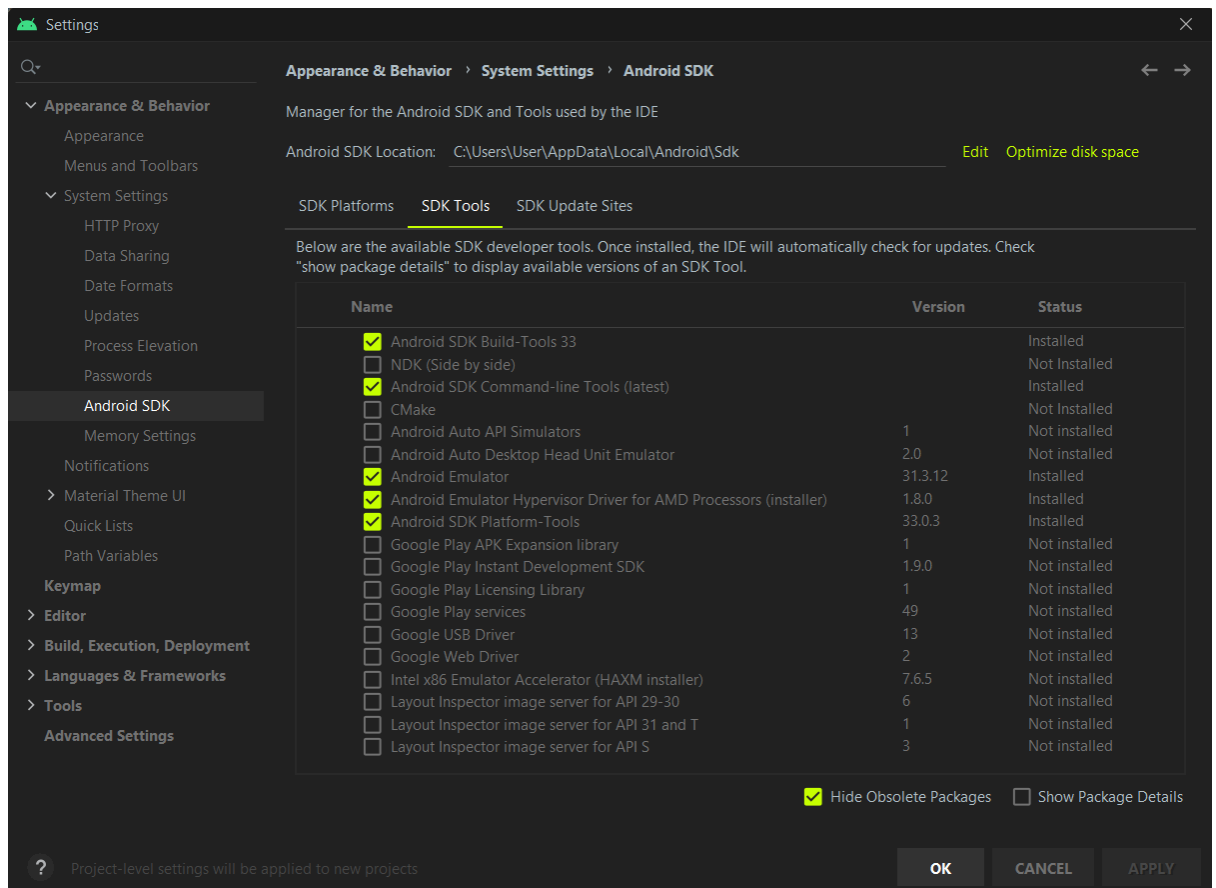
Settings

Appearance & Behavior
Appearance
Menus and Toolbars
System Settings
HTTP Proxy
Data Sharing
Date Formats
Updates
Process Elevation
Passwords
Android SDK
Memory Settings
Notifications
Material Theme UI
Quick Lists
Path Variables
Keymap
Editor
Build, Execution, Deployment
Languages & Frameworks
Tools
Advanced Settings

Appearance & Behavior › System Settings › Android SDK

Manager for the Android SDK and Tools used by the IDE

Android SDK Location: C:\Users\User\AppData\Local\Android\Sdk Edit Optimize disk space

SDK Platforms SDK Tools SDK Update Sites

Below are the available SDK developer tools. Once installed, the IDE will automatically check for updates. Check "show package details" to display available versions of an SDK Tool.

| Name | Version | Status |
|---|---|---|
| Android SDK Build-Tools 33 | | Installed |
| NDK (Side by side) | | Not Installed |
| Android SDK Command-line Tools (latest) | | Installed |
| CMake | | Not Installed |
| Android Auto API Simulators | 1 | Not installed |
| Android Auto Desktop Head Unit Emulator | 2.0 | Not installed |
| Android Emulator | 31.3.12 | Installed |
| Android Emulator Hypervisor Driver for AMD Processors (installer) | 1.8.0 | Installed |
| Android SDK Platform-Tools | 33.0.3 | Installed |
| Google Play APK Expansion library | 1 | Not installed |
| Google Play Instant Development SDK | 1.9.0 | Not installed |
| Google Play Licensing Library | 1 | Not installed |
| Google Play services | 49 | Not installed |
| Google USB Driver | 13 | Not installed |
| Google Web Driver | 2 | Not installed |
| Intel x86 Emulator Accelerator (HAXM installer) | 7.6.5 | Not installed |
| Layout Inspector image server for API 29-30 | 6 | Not installed |
| Layout Inspector image server for API 31 and T | 1 | Not installed |
| Layout Inspector image server for API S | 3 | Not installed |

Hide Obsolete Packages Show Package Details

? Project-level settings will be applied to new projects

OK CANCEL APPLY